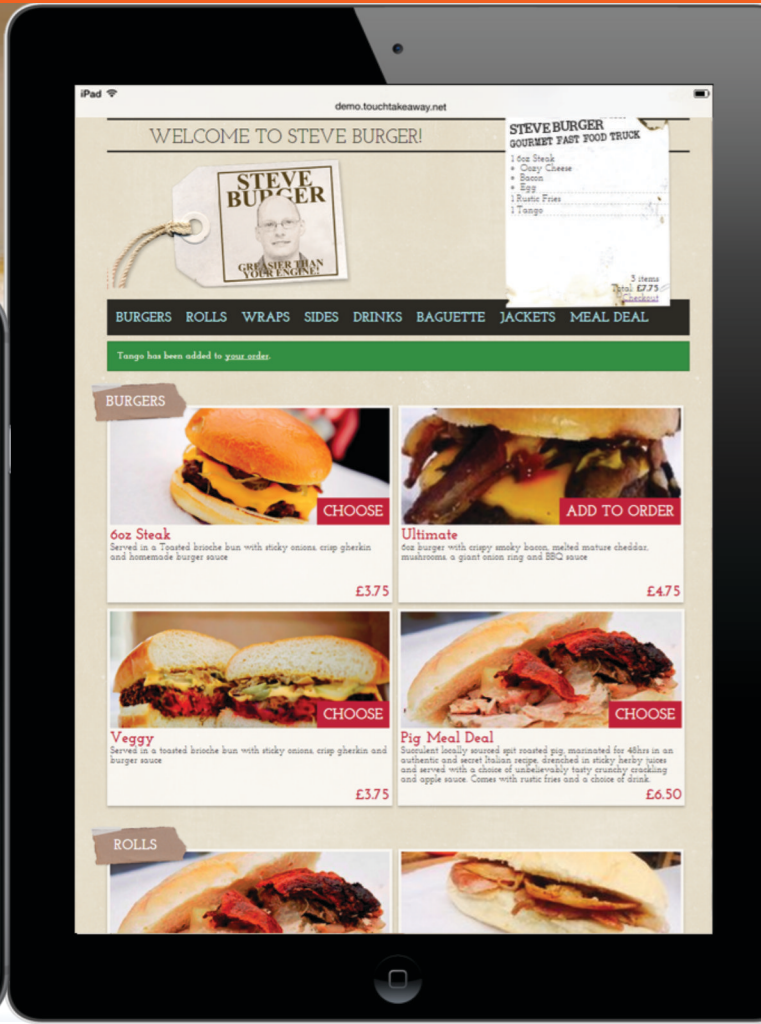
iPad

demo.touchtakeaway.net

WELCOME TO STEVE BURGER!

STEVE BURGER

GREASIER THAN YOUR ENGINE!

STEVE BURGER
GOURMET FAST FOOD TRUCK

1 6oz Steak
+ Oozy Cheese
+ Bacon
+ Egg
1 Rustic Fries
1 Tango

3 items
Total: £7.75
Checkout

BURGERS ROLLS WRAPS SIDES DRINKS BAGUETTE JACKETS MEAL DEAL

Tango has been added to your order.

BURGERS

CHOOSE

6oz Steak
Served in a Toasted brioche bun with sticky onions, crisp gherkin and homemade burger sauce

£3.75

ADD TO ORDER

Ultimate
6oz burger with crispy smoky bacon, melted mature cheddar, mushrooms, a giant onion ring and BBQ sauce

£4.75

CHOOSE

Veggy
Served in a toasted brioche bun with sticky onions, crisp gherkin and burger sauce

£3.75

CHOOSE

Pig Meal Deal
Succulent locally sourced spit roasted pig, marinated for 48hrs in an authentic and secret Italian recipe, drenched in sticky herby juices and served with a choice of unbelievably tasty crunchy crackling and apple sauce. Comes with rustic fries and a choice of drink.

£6.50

ROLLS